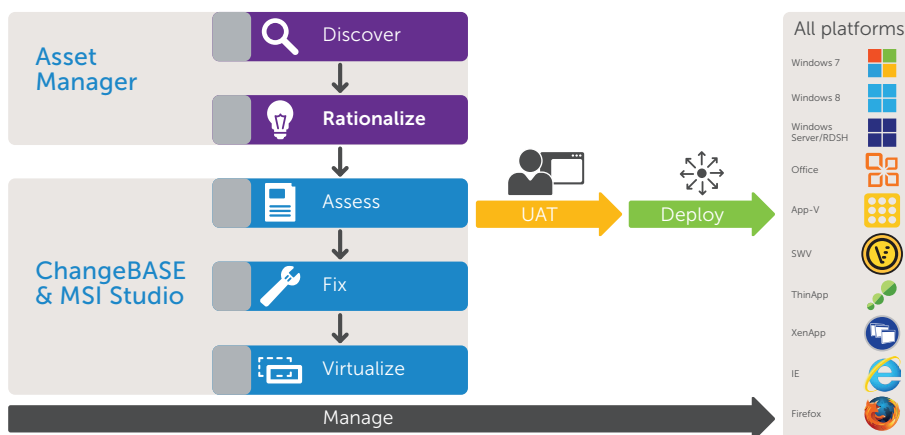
Asset Manager

Discover

Rationalize

ChangeBASE & MSI Studio

Assess

Fix

Virtualize

UAT

Deploy

Manage

All platforms

Windows 7

Windows 8

Windows Server/RDSH

Office

App-V

SWV

ThinApp

XenApp

IE

Firefox